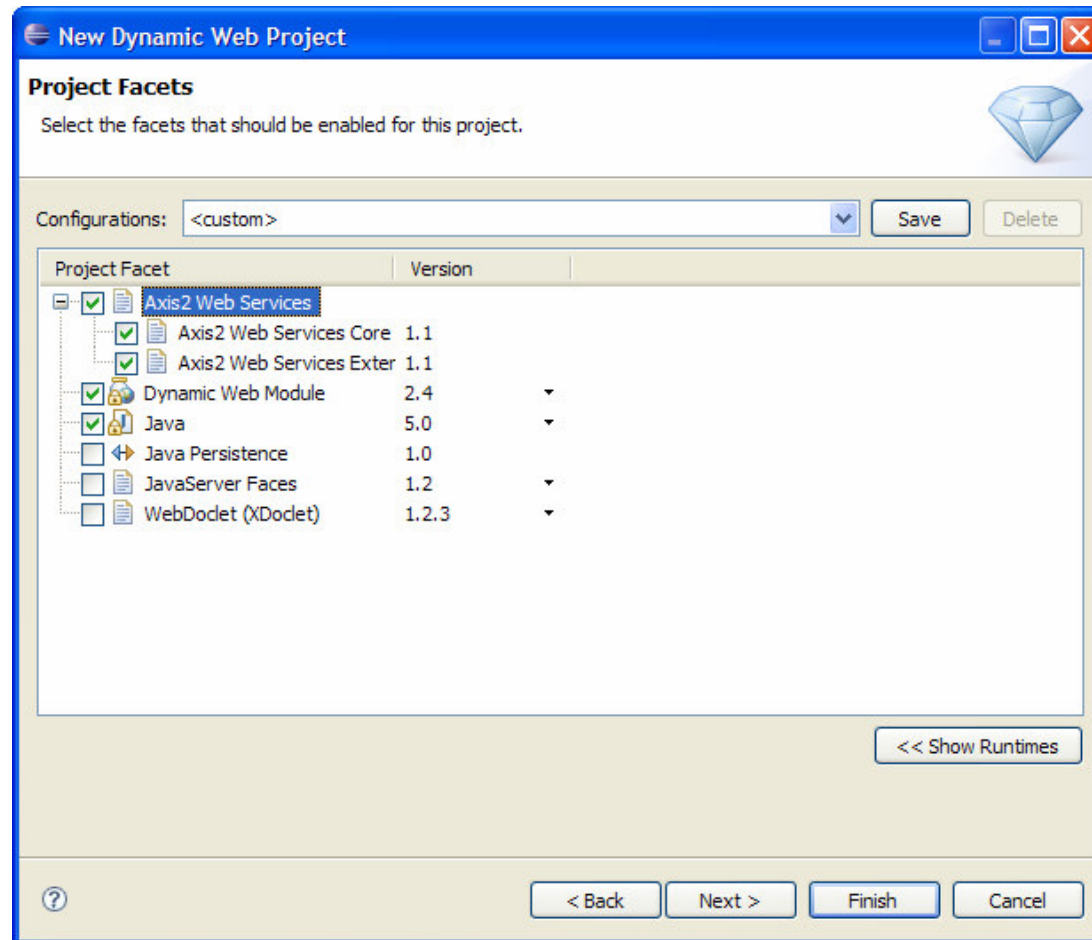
New Dynamic Web Project

Project Facets

Select the facets that should be enabled for this project.

Configurations: <custom> Save Delete

| Project Facet | Version |
|---|---|
| Axis2 Web Services | |
| Axis2 Web Services Core | 1.1 |
| Axis2 Web Services Exter | 1.1 |
| Dynamic Web Module | 2.4 |
| Java | 5.0 |
| Java Persistence | 1.0 |
| JavaServer Faces | 1.2 |
| WebDoclet (XDoclet) | 1.2.3 |

<< Show Runtimes

?

< Back Next > Finish Cancel